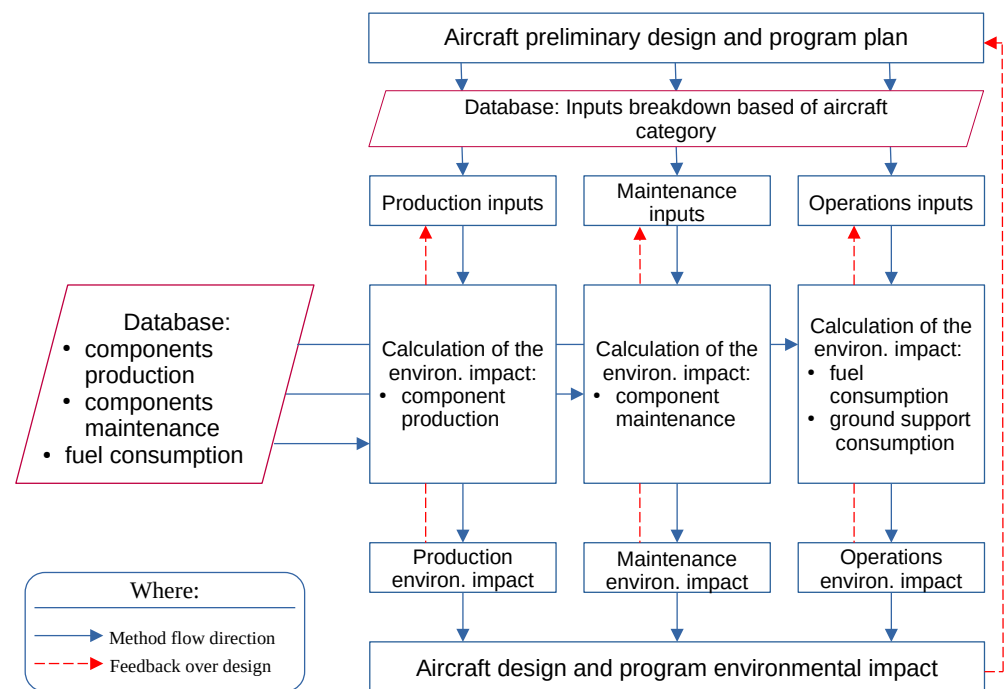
Aircraft preliminary design and program plan

Database: Inputs breakdown based of aircraft category

Production inputs

Maintenance inputs

Operations inputs

Database:
• components production
• components maintenance
• fuel consumption

Calculation of the environ. impact:
• component production

Calculation of the environ. impact:
• component maintenance

Calculation of the environ. impact:
• fuel consumption
• ground support consumption

Production environ. impact

Maintenance environ. impact

Operations environ. impact

Where:
Method flow direction
Feedback over design

Aircraft design and program environmental impact